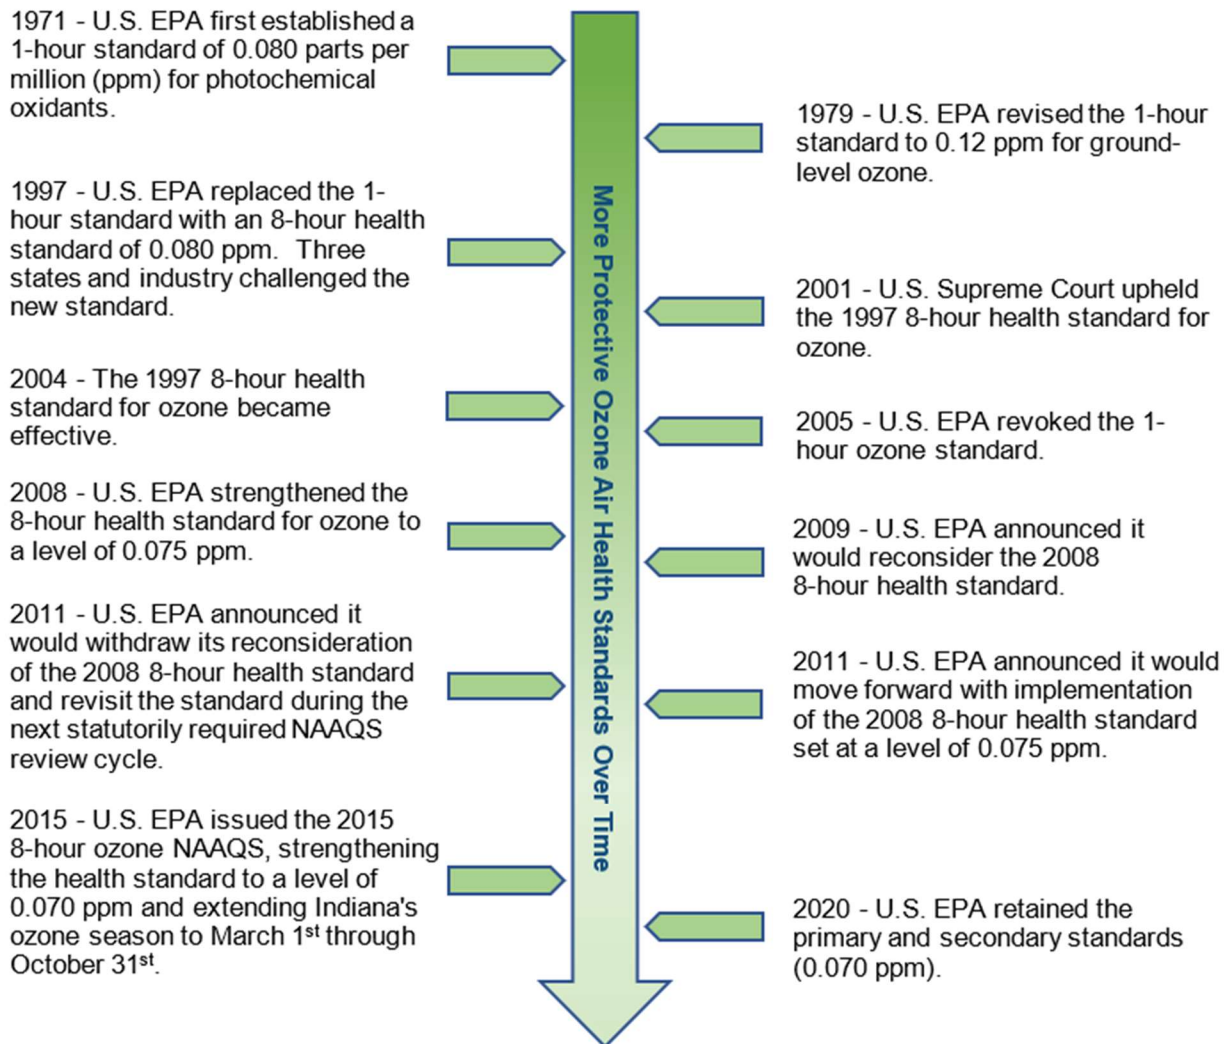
1971 - U.S. EPA first established a 1-hour standard of 0.080 parts per million (ppm) for photochemical oxidants.

1979 - U.S. EPA revised the 1-hour standard to 0.12 ppm for ground-level ozone.

1997 - U.S. EPA replaced the 1-hour standard with an 8-hour health standard of 0.080 ppm. Three states and industry challenged the new standard.

2001 - U.S. Supreme Court upheld the 1997 8-hour health standard for ozone.

2004 - The 1997 8-hour health standard for ozone became effective.

2005 - U.S. EPA revoked the 1-hour ozone standard.

2008 - U.S. EPA strengthened the 8-hour health standard for ozone to a level of 0.075 ppm.

2009 - U.S. EPA announced it would reconsider the 2008 8-hour health standard.

2011 - U.S. EPA announced it would withdraw its reconsideration of the 2008 8-hour health standard and revisit the standard during the next statutorily required NAAQS review cycle.

2011 - U.S. EPA announced it would move forward with implementation of the 2008 8-hour health standard set at a level of 0.075 ppm.

2015 - U.S. EPA issued the 2015 8-hour ozone NAAQS, strengthening the health standard to a level of 0.070 ppm and extending Indiana's ozone season to March 1$^{st}$ through October 31$^{st}$.

2020 - U.S. EPA retained the primary and secondary standards (0.070 ppm).

More Protective Ozone Air Health Standards Over Time